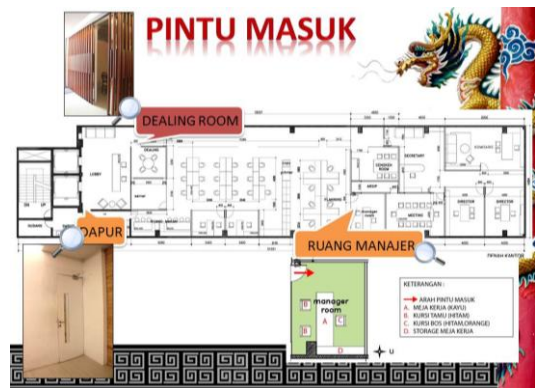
PINTU MASUK

DEALING ROOM

DAPUR

RUANG MANAJER

LOBBY

DEALING

SECRETARY

MEETING

DIRECTOR

DIRECTOR

PLANNING

manager room

A

B

C

D

KETERANGAN :

ARAH PINTU MASUK
A. MEJA KERJA (KAYU)
B. KURSI TAMU (HITAM)
C. KURSI BOS (HITAM/ORANGE)
D. STORAGE MEJA KERJA

U